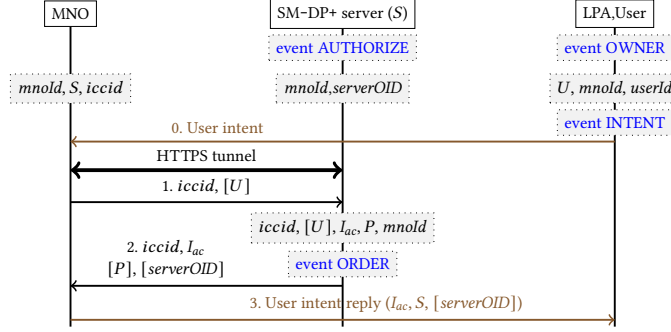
MNO

SM-DP+ server ($S$)

LPA,User

event AUTHORIZE

event OWNER

$mnoId, S, iccid$

$mnoId, serverOID$

$U$, $mnoId$, $userId$

event INTENT

0. User intent

HTTPS tunnel

1. $iccid$, $[U]$

$iccid$, $[U]$, $I_{ac}$, $P$, $mnoId$

2. $iccid$, $I_{ac}$ $[P]$, $[serverOID]$

event ORDER

3. User intent reply ($I_{ac}$, $S$, $[serverOID]$)